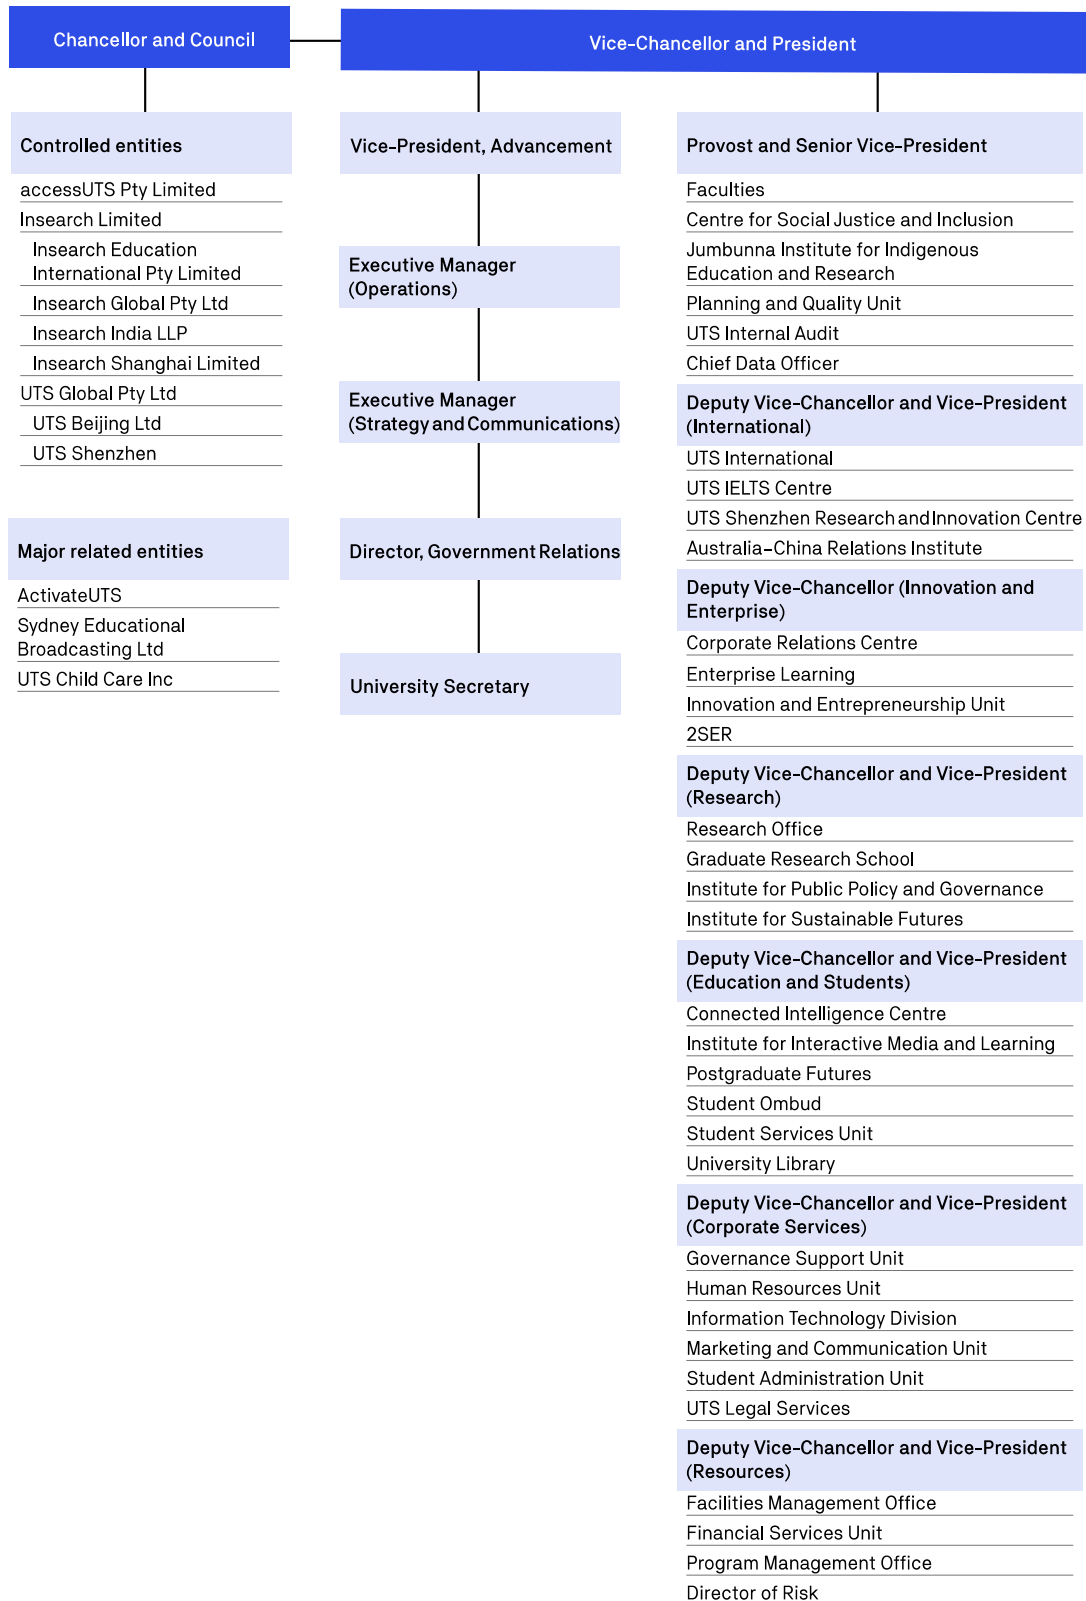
Chancellor and Council

Vice-Chancellor and President

Controlled entities

accessUTS Pty Limited

Insearch Limited

Insearch Education International Pty Limited

Insearch Global Pty Ltd

Insearch India LLP

Insearch Shanghai Limited

UTS Global Pty Ltd

UTS Beijing Ltd

UTS Shenzhen

Major related entities

ActivateUTS

Sydney Educational Broadcasting Ltd

UTS Child Care Inc

Vice-President, Advancement

Executive Manager (Operations)

Executive Manager (Strategy and Communications)

Director, Government Relations

University Secretary

Provost and Senior Vice-President

Faculties

Centre for Social Justice and Inclusion

Jumbunna Institute for Indigenous Education and Research

Planning and Quality Unit

UTS Internal Audit

Chief Data Officer

Deputy Vice-Chancellor and Vice-President (International)

UTS International

UTS IELTS Centre

UTS Shenzhen Research and Innovation Centre

Australia–China Relations Institute

Deputy Vice-Chancellor (Innovation and Enterprise)

Corporate Relations Centre

Enterprise Learning

Innovation and Entrepreneurship Unit

2SER

Deputy Vice-Chancellor and Vice-President (Research)

Research Office

Graduate Research School

Institute for Public Policy and Governance

Institute for Sustainable Futures

Deputy Vice-Chancellor and Vice-President (Education and Students)

Connected Intelligence Centre

Institute for Interactive Media and Learning

Postgraduate Futures

Student Ombud

Student Services Unit

University Library

Deputy Vice-Chancellor and Vice-President (Corporate Services)

Governance Support Unit

Human Resources Unit

Information Technology Division

Marketing and Communication Unit

Student Administration Unit

UTS Legal Services

Deputy Vice-Chancellor and Vice-President (Resources)

Facilities Management Office

Financial Services Unit

Program Management Office

Director of Risk